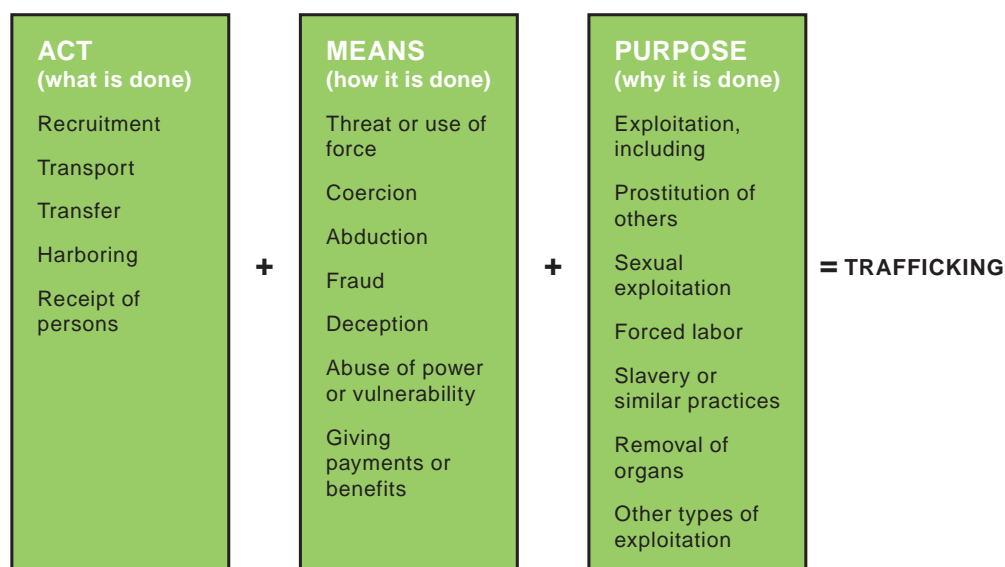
ACT
(what is done)

Recruitment

Transport

Transfer

Harboring

Receipt of persons

+

MEANS
(how it is done)

Threat or use of force

Coercion

Abduction

Fraud

Deception

Abuse of power or vulnerability

Giving payments or benefits

+

PURPOSE
(why it is done)

Exploitation, including

Prostitution of others

Sexual exploitation

Forced labor

Slavery or similar practices

Removal of organs

Other types of exploitation

= TRAFFICKING